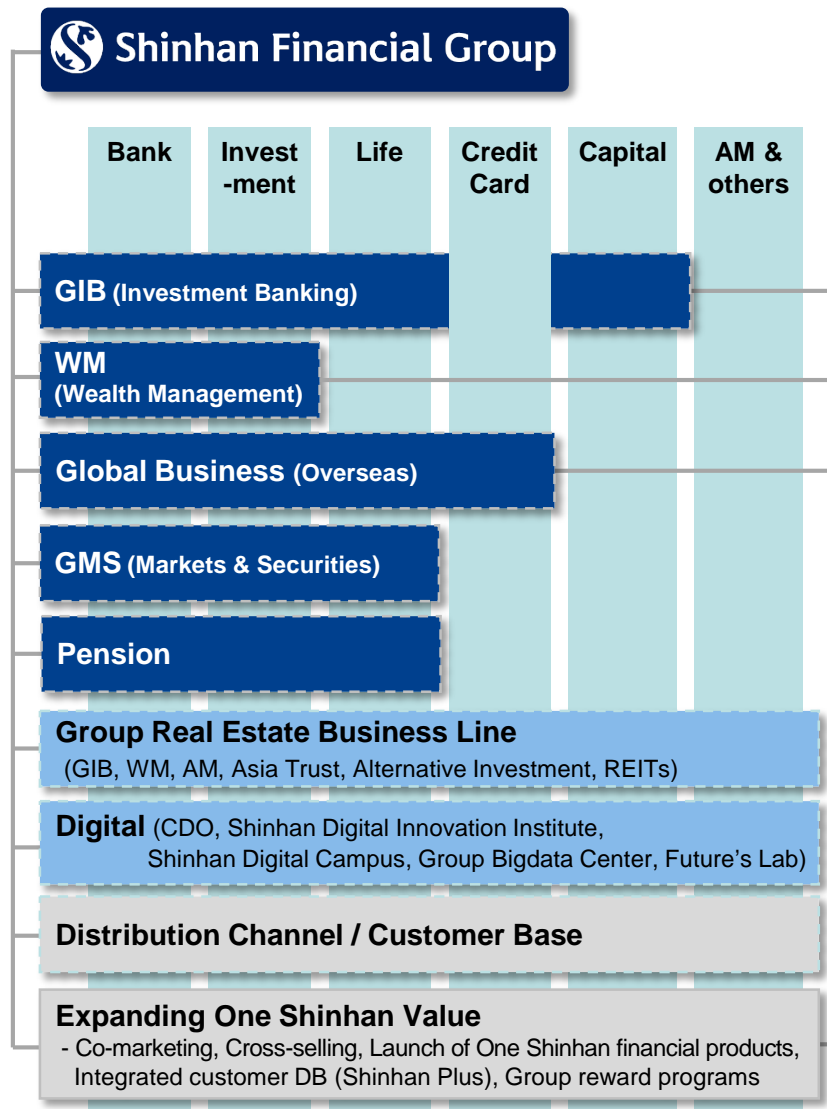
Shinhan Financial Group

| Bank | Investment | Life | Credit Card | Capital | AM & others |
|---|---|---|---|---|---|

GIB (Investment Banking)

WM (Wealth Management)

Global Business (Overseas)

GMS (Markets & Securities)

Pension

Group Real Estate Business Line
(GIB, WM, AM, Asia Trust, Alternative Investment, REITs)

Digital (CDO, Shinhan Digital Innovation Institute, Shinhan Digital Campus, Group Bigdata Center, Future's Lab)

Distribution Channel / Customer Base

Expanding One Shinhan Value
- Co-marketing, Cross-selling, Launch of One Shinhan financial products, Integrated customer DB (Shinhan Plus), Group reward programs